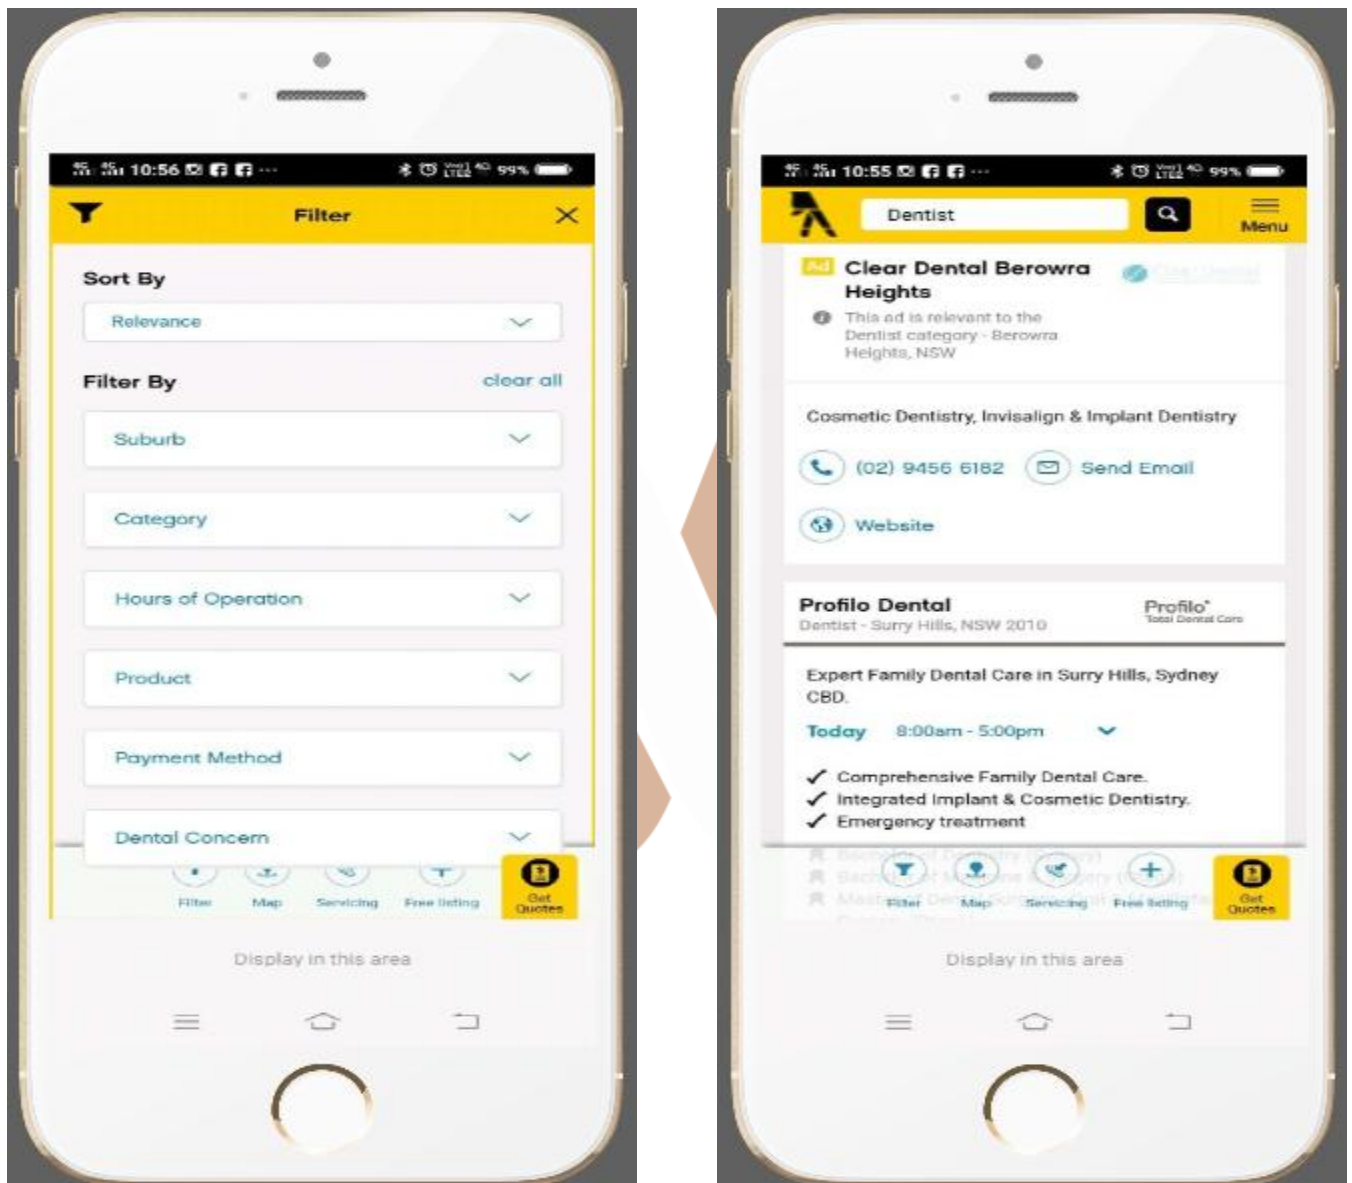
10:56 99%

Filter

Sort By

Relevance

Filter By

clear all

Suburb

Category

Hours of Operation

Product

Payment Method

Dental Concern

Filter Map Servicing Free listing Get Quotes

Display in this area

10:55 99%

Dentist

Menu

Ad Clear Dental Berowra Heights

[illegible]

This ad is relevant to the Dentist category - Berowra Heights, NSW

Cosmetic Dentistry, Invisalign & Implant Dentistry

(02) 9456 6182

Send Email

Website

Profilo Dental

Dentist - Surry Hills, NSW 2010

Profilo Total Dental Care

Expert Family Dental Care in Surry Hills, Sydney CBD.

Today 8:00am - 5:00pm

✓ Comprehensive Family Dental Care.
✓ Integrated Implant & Cosmetic Dentistry.
✓ Emergency treatment

Filter Map Servicing Free listing Get Quotes

Display in this area